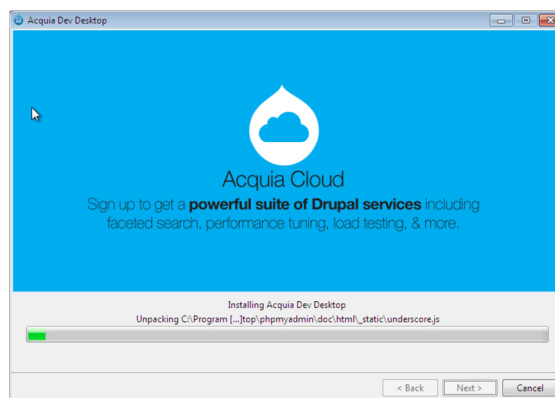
Acquia Dev Desktop

Acquia Cloud

Sign up to get a **powerful suite of Drupal services** including faceted search, performance tuning, load testing, & more.

Installing Acquia Dev Desktop

Unpacking C:\Program [...]top\phpmyadmin\doc\html\_static\underscore.js

< Back

Next >

Cancel